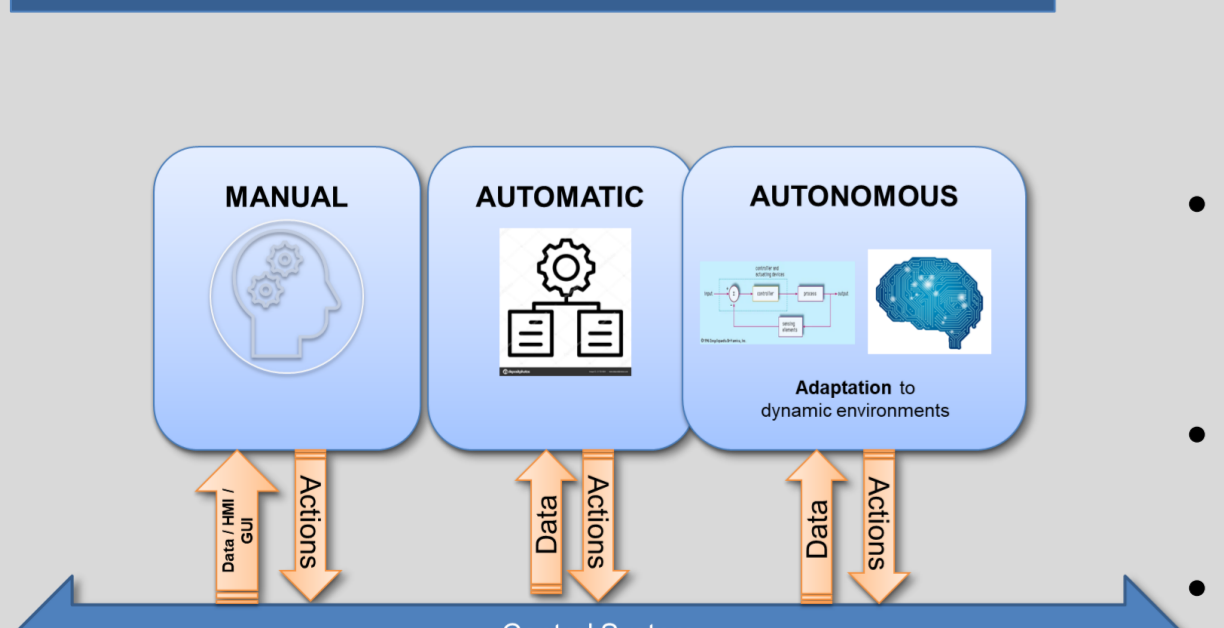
MANUAL

AUTOMATIC

AUTONOMOUS

controller and actuating devices

input

controller

process

output

sensing elements

**Adaptation** to dynamic environments

Data / HMI / GUI

Actions

Data

Actions

Data

Actions

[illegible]